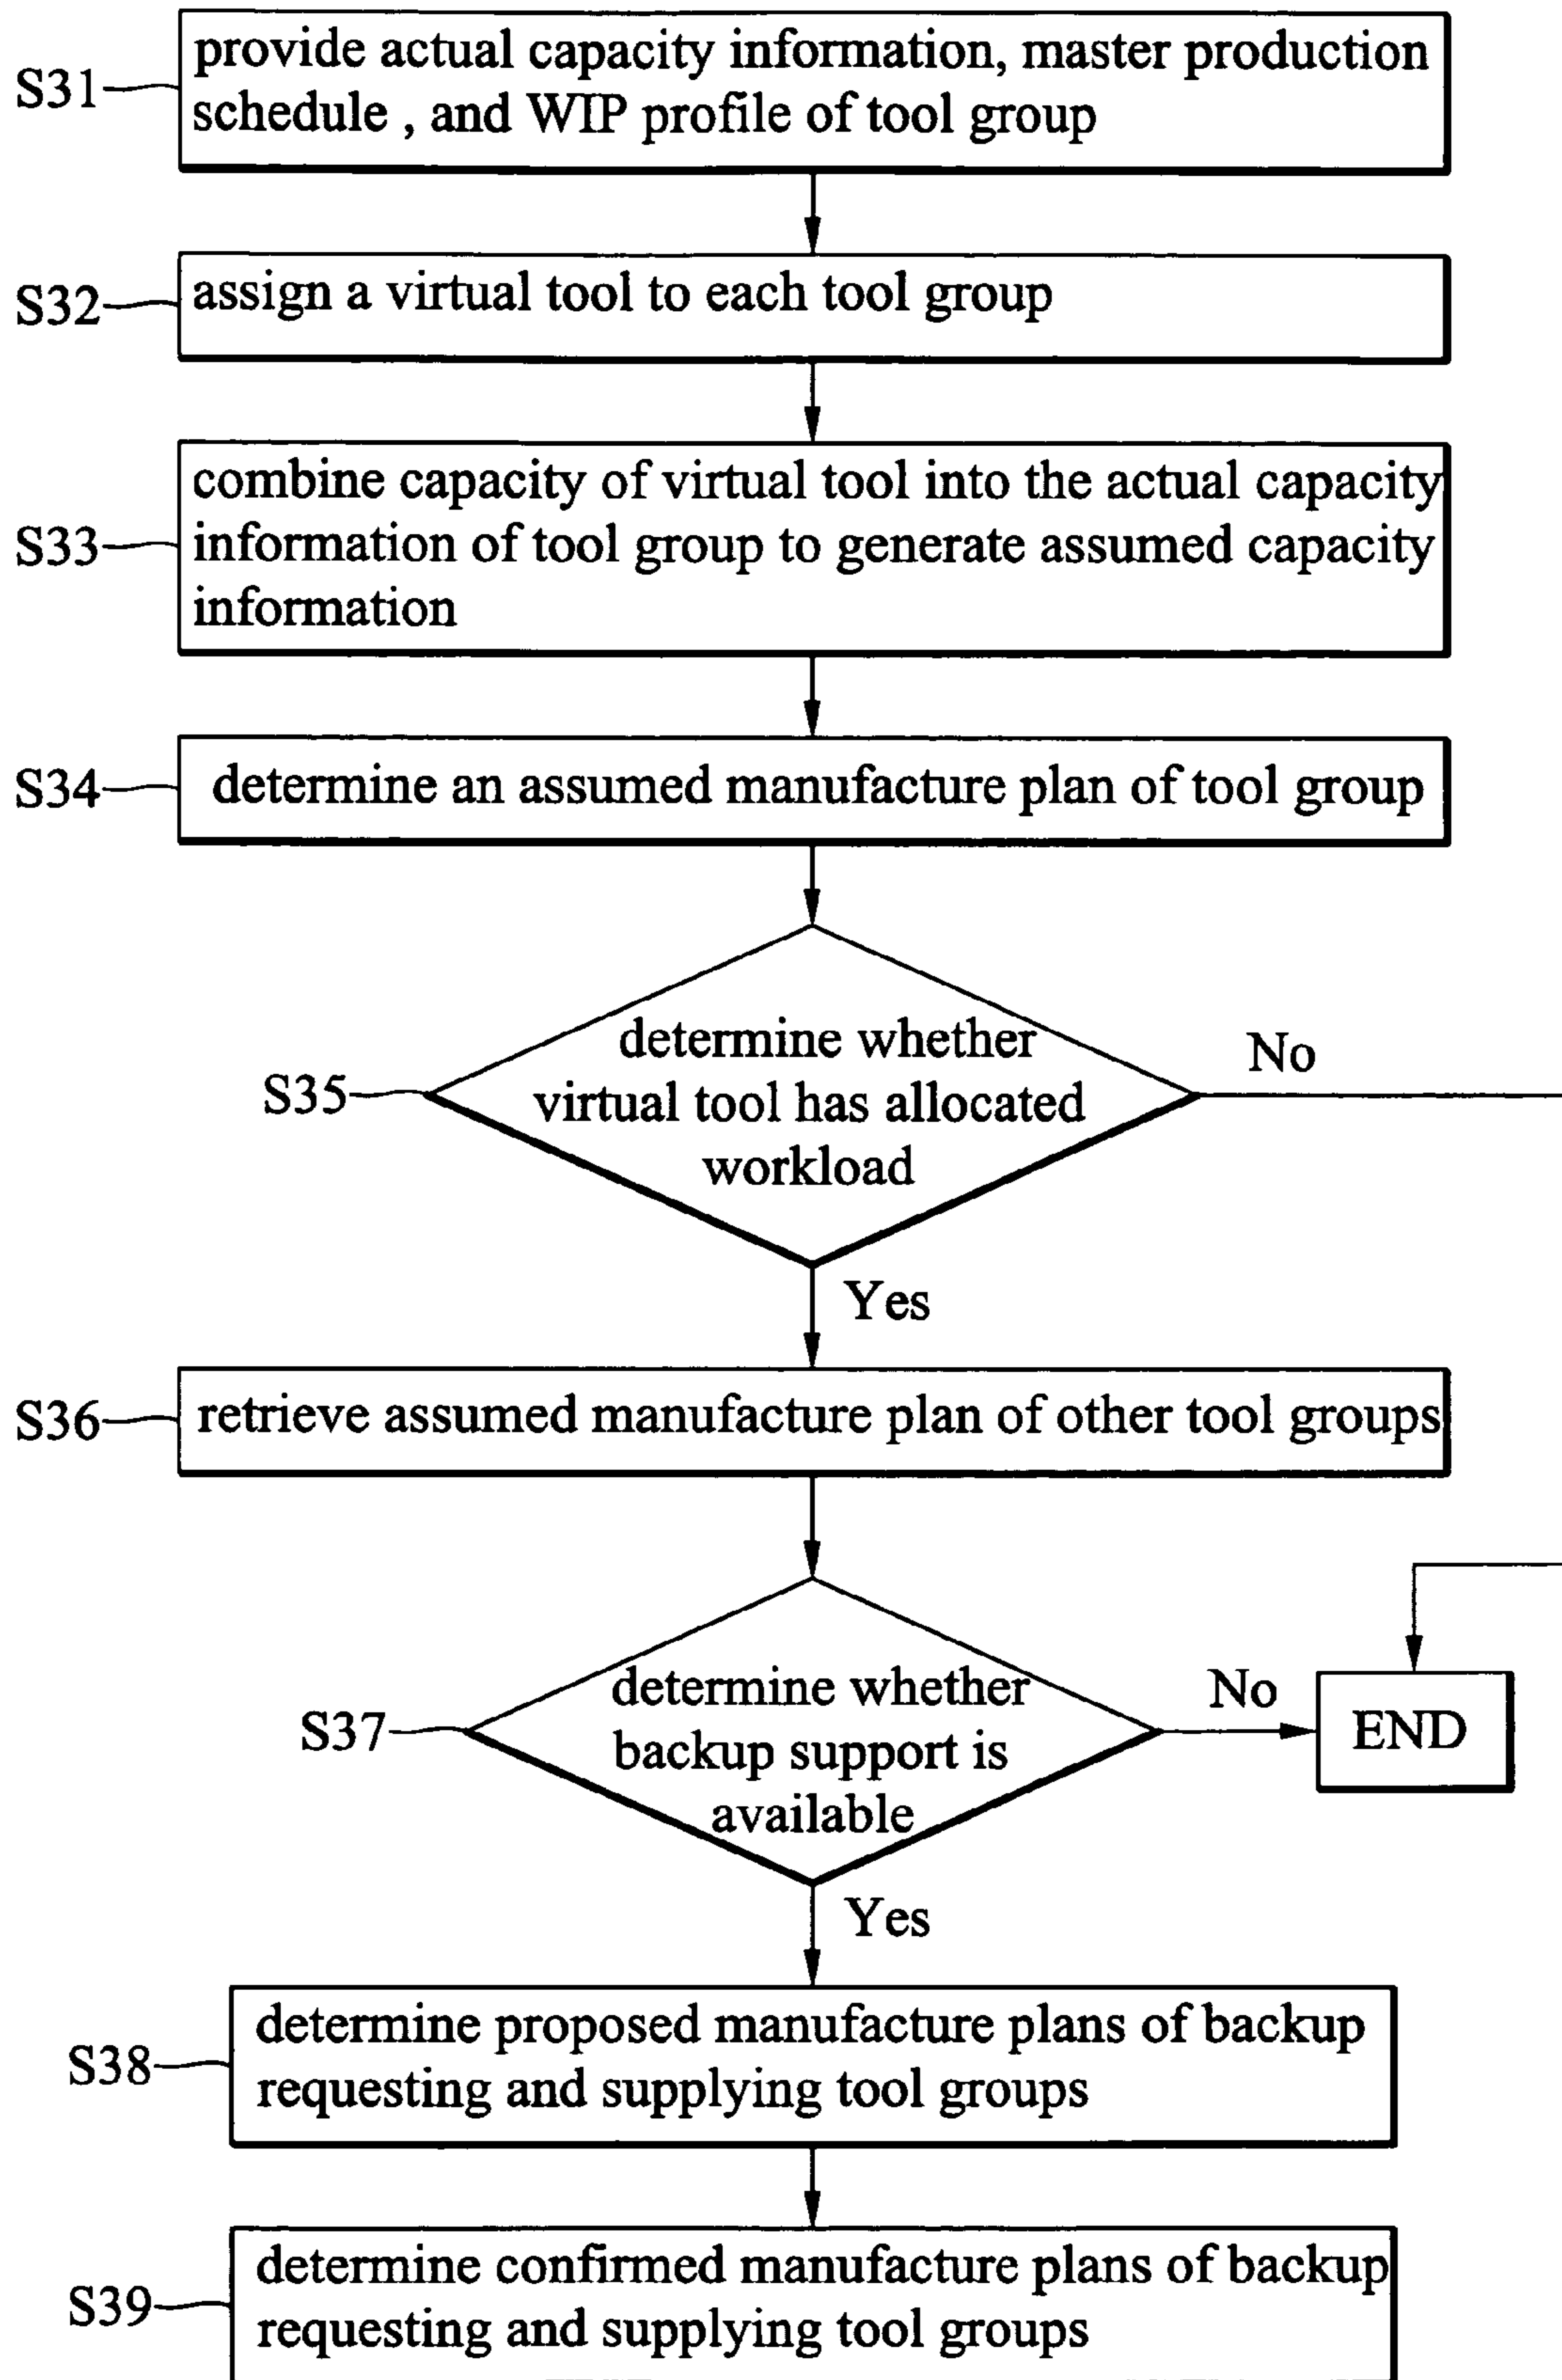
S31 provide actual capacity information, master production schedule , and WIP profile of tool group

S32 assign a virtual tool to each tool group

S33 combine capacity of virtual tool into the actual capacity information of tool group to generate assumed capacity information

S34 determine an assumed manufacture plan of tool group

S35 determine whether virtual tool has allocated workload

No

Yes

S36 retrieve assumed manufacture plan of other tool groups

S37 determine whether backup support is available

No

END

Yes

S38 determine proposed manufacture plans of backup requesting and supplying tool groups

S39 determine confirmed manufacture plans of backup requesting and supplying tool groups